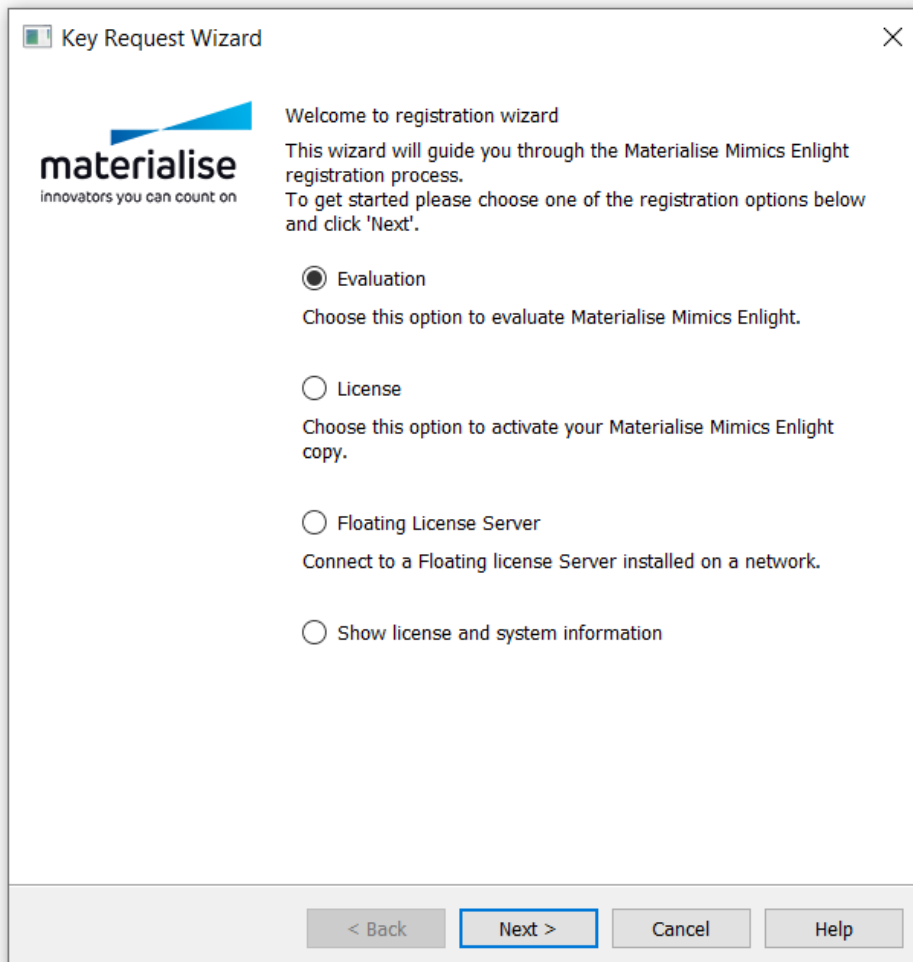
Key Request Wizard

materialise
innovators you can count on

Welcome to registration wizard

This wizard will guide you through the Materialise Mimics Enlight registration process.
To get started please choose one of the registration options below and click 'Next'.

Evaluation

Choose this option to evaluate Materialise Mimics Enlight.

License

Choose this option to activate your Materialise Mimics Enlight copy.

Floating License Server

Connect to a Floating license Server installed on a network.

Show license and system information

< Back
Next >
Cancel
Help